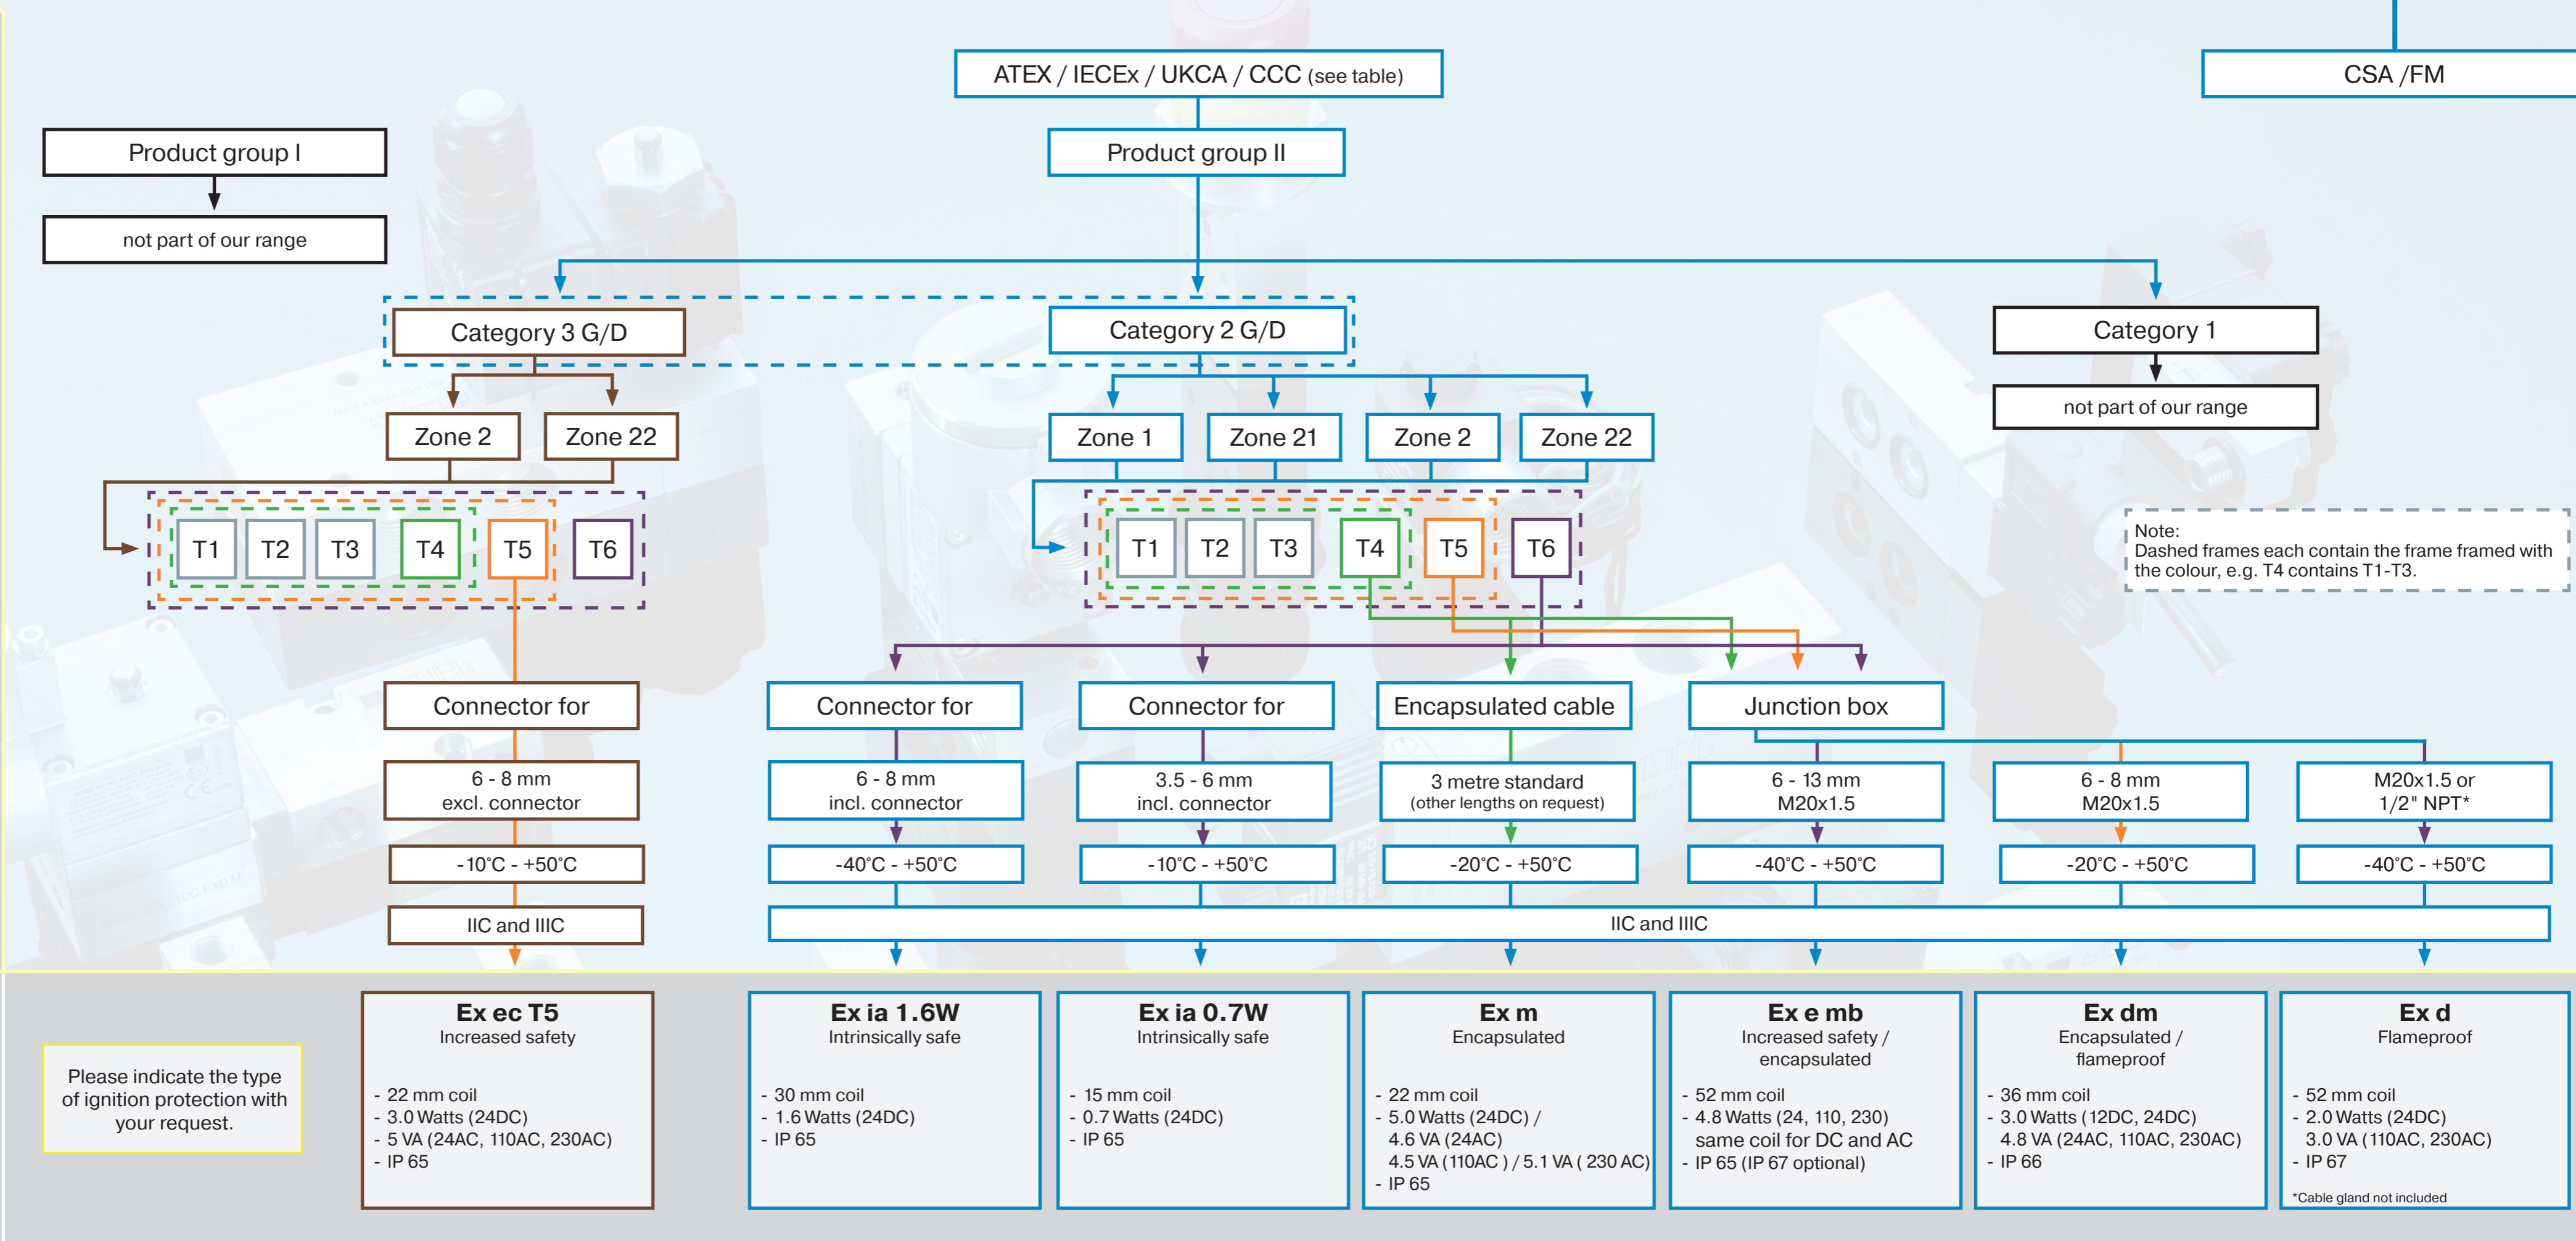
ATEX / IECEx / UKCA / CCC (see table)

CSA /FM

Product group I

not part of our range

Product group II

Category 3 G/D

Category 2 G/D

Category 1

not part of our range

Zone 2

Zone 22

Zone 1

Zone 21

Zone 2

Zone 22

T1 T2 T3 T4 T5 T6

T1 T2 T3 T4 T5 T6

Note:
Dashed frames each contain the frame framed with the colour, e.g. T4 contains T1-T3.

Connector for

6 - 8 mm
excl. connector

-10°C - +50°C

IIC and IIIC

Connector for

6 - 8 mm
incl. connector

-40°C - +50°C

Connector for

3.5 - 6 mm
incl. connector

-10°C - +50°C

Encapsulated cable

3 metre standard
(other lengths on request)

-20°C - +50°C

Junction box

6 - 13 mm
M20x1.5

-40°C - +50°C

6 - 8 mm
M20x1.5

-20°C - +50°C

M20x1.5 or
1/2" NPT*

-40°C - +50°C

IIC and IIIC

Please indicate the type of ignition protection with your request.

Ex ec T5
Increased safety
- 22 mm coil
- 3.0 Watts (24DC)
- 5 VA (24AC, 110AC, 230AC)
- IP 65

Ex ia 1.6W
Intrinsically safe
- 30 mm coil
- 1.6 Watts (24DC)
- IP 65

Ex ia 0.7W
Intrinsically safe
- 15 mm coil
- 0.7 Watts (24DC)
- IP 65

Ex m
Encapsulated
- 22 mm coil
- 5.0 Watts (24DC) / 4.6 VA (24AC) 4.5 VA (110AC ) / 5.1 VA ( 230 AC)
- IP 65

Ex e mb
Increased safety / encapsulated
- 52 mm coil
- 4.8 Watts (24, 110, 230) same coil for DC and AC
- IP 65 (IP 67 optional)

Ex dm
Encapsulated / flameproof
- 36 mm coil
- 3.0 Watts (12DC, 24DC) 4.8 VA (24AC, 110AC, 230AC)
- IP 66

Ex d
Flameproof
- 52 mm coil
- 2.0 Watts (24DC) 3.0 VA (110AC, 230AC)
- IP 67
*Cable gland not included